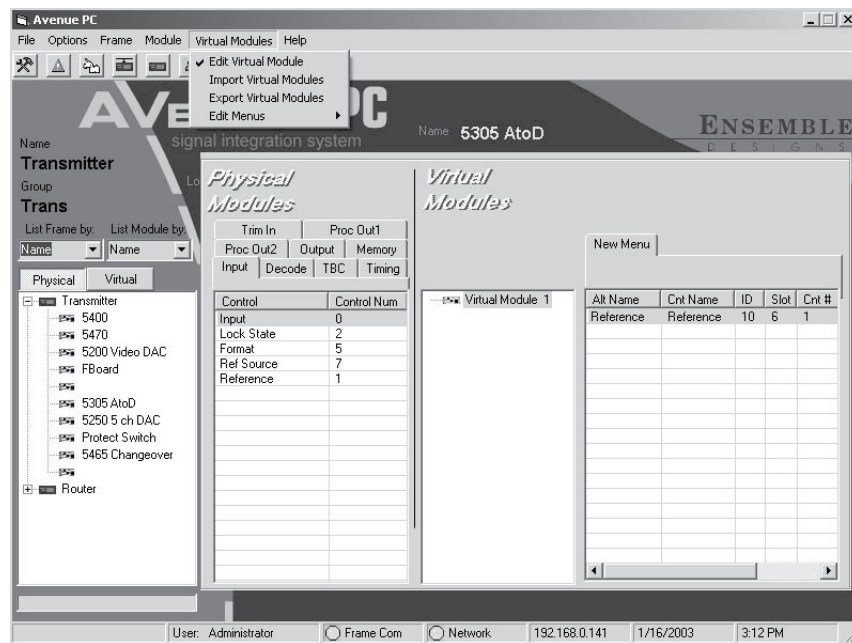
Avenue PC

File Options Frame Module Virtual Modules Help

✔ Edit Virtual Module
Import Virtual Modules
Export Virtual Modules
Edit Menus

AVE PC
signal integration system

Name 5305 AtoD

ENSEMBLE
DESIGNS

Name
Transmitter
Group
Trans
List Frame by: List Module by:
Name Name

Physical Virtual

Transmitter
5400
5470
5200 Video DAC
FBoard
5305 AtoD
5250 5 ch DAC
Protect Switch
5465 Changeover
Router

Physical Modules

Virtual Modules

Trim In | Proc Out1
Proc Out2 | Output | Memory
Input | Decode | TBC | Timing

| Control | Control Num |
|---|---|
| Input | 0 |
| Lock State | 2 |
| Format | 5 |
| Ref Source | 7 |
| Reference | 1 |

Virtual Module 1

New Menu

| Alt Name | Cnt Name | ID | Slot | Cnt # |
|---|---|---|---|---|
| Reference | Reference | 10 | 6 | 1 |

User: Administrator | Frame Com | Network | 192.168.0.141 | 1/16/2003 | 3:12 PM